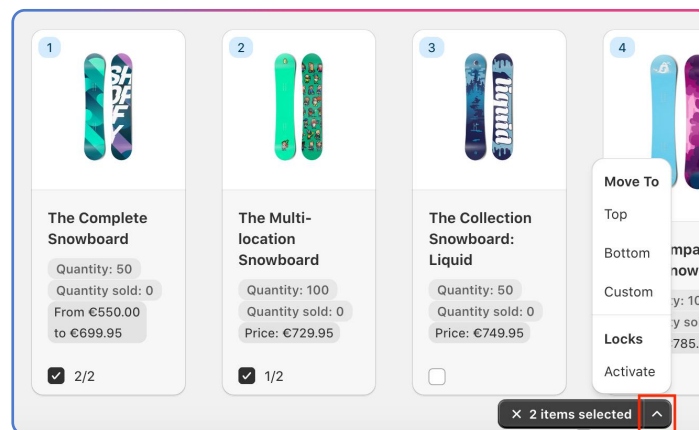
1

The Complete Snowboard

Quantity: 50

Quantity sold: 0

From €550.00 to €699.95

2/2

2

The Multi-location Snowboard

Quantity: 100

Quantity sold: 0

Price: €729.95

1/2

3

liquid

The Collection Snowboard: Liquid

Quantity: 50

Quantity sold: 0

Price: €749.95

4

mpa
now

y: 10

y so

785.

Move To

Top

Bottom

Custom

Locks

Activate

✕ 2 items selected